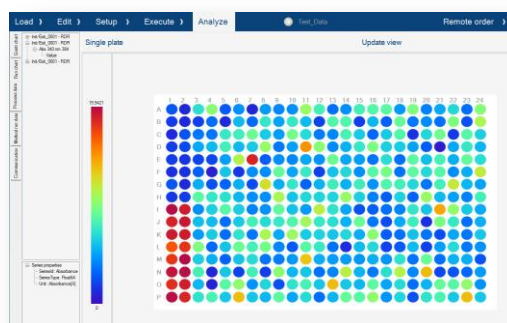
Load › Edit › Setup › Execute › Analyze Test_Data Remote order ›

Single plate

Update view

Ind Exit_0001 - RDR
Ind Exit_0001 - RDR
Abs 340 nm 384
Value
Ind Exit_0001 - RDR

Sample (1)
Run chart
Process data
Method run data
Communication

Series properties
Series Id : Absorbance
Series Type : Float64
Unit : Absorbance[A]

3.59427

0

1 2 3 4 5 6 7 8 9 10 11 12 13 14 15 16 17 18 19 20 21 22 23 24

A
B
C
D
E
F
G
H
I
J
K
L
M
N
O
P